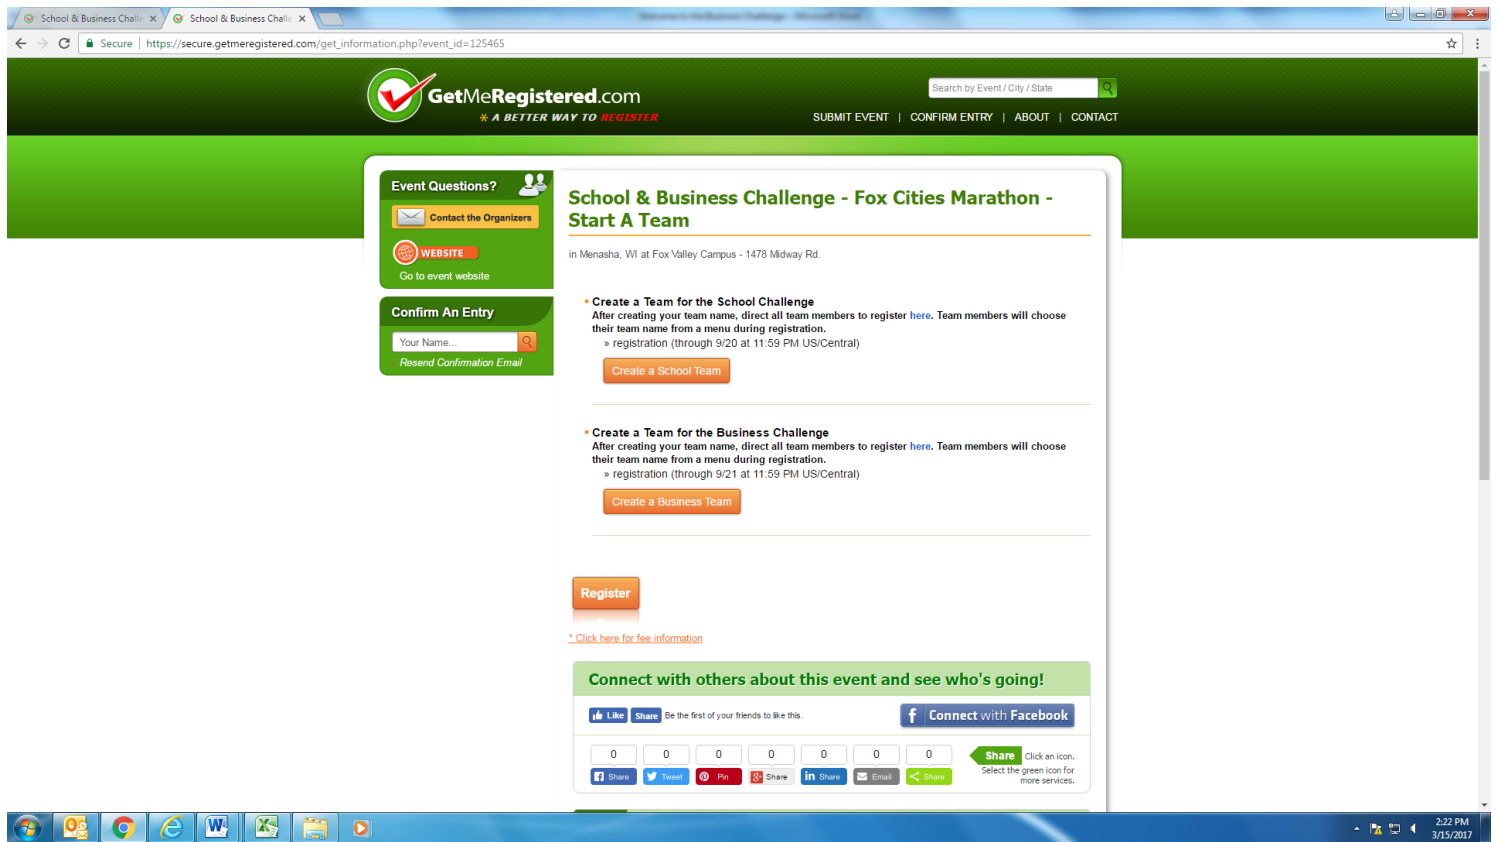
School & Business Challe ×
School & Business Challe ×

Secure | https://secure.getmeregistered.com/get_information.php?event_id=125465

GetMeRegistered.com
A BETTER WAY TO REGISTER

Search by Event / City / State

SUBMIT EVENT | CONFIRM ENTRY | ABOUT | CONTACT

Event Questions?

Contact the Organizers

WEBSITE

Go to event website

Confirm An Entry

Your Name...

Resend Confirmation Email

School & Business Challenge - Fox Cities Marathon - Start A Team

in Menasha, WI at Fox Valley Campus - 1478 Midway Rd.

* Create a Team for the School Challenge
After creating your team name, direct all team members to register here. Team members will choose their team name from a menu during registration.
» registration (through 9/20 at 11:59 PM US/Central)

Create a School Team

* Create a Team for the Business Challenge
After creating your team name, direct all team members to register here. Team members will choose their team name from a menu during registration.
» registration (through 9/21 at 11:59 PM US/Central)

Create a Business Team

Register

* Click here for fee information

Connect with others about this event and see who's going!

Like Share Be the first of your friends to like this.

Connect with Facebook

| 0 | 0 | 0 | 0 | 0 | 0 | 0 |
|---|---|---|---|---|---|---|
| Share | Tweet | Pin | Share | Share | Email | Share |

Share Click an icon.
Select the green icon for more services.

2:22 PM
3/15/2017